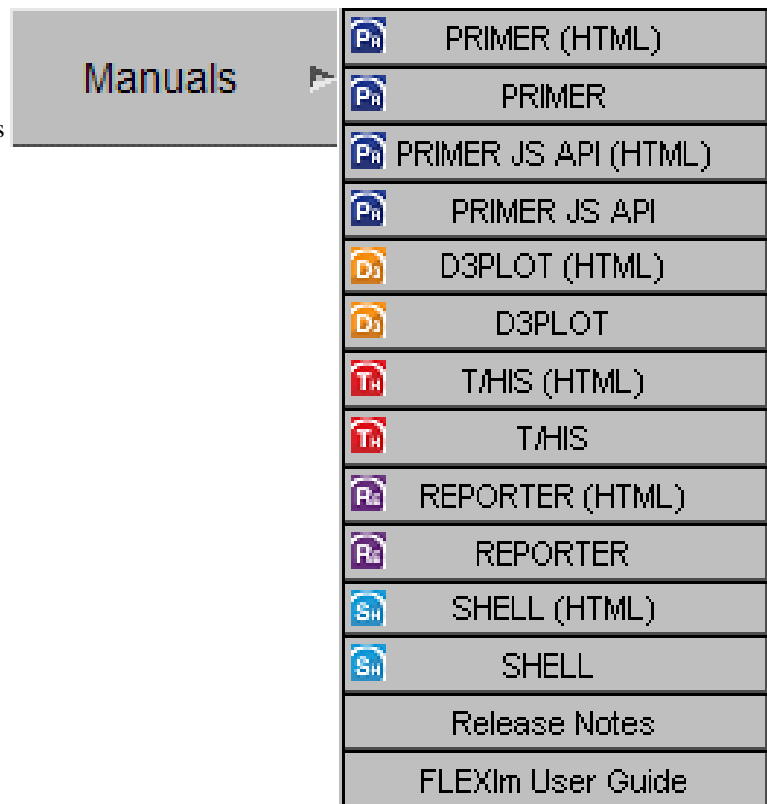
s

Manuals

PR PRIMER (HTML)
PR PRIMER
PR PRIMER JS API (HTML)
PR PRIMER JS API
D3 D3PLOT (HTML)
D3 D3PLOT
TH T/HIS (HTML)
TH T/HIS
RE REPORTER (HTML)
RE REPORTER
SH SHELL (HTML)
SH SHELL
Release Notes
FLEXlm User Guide